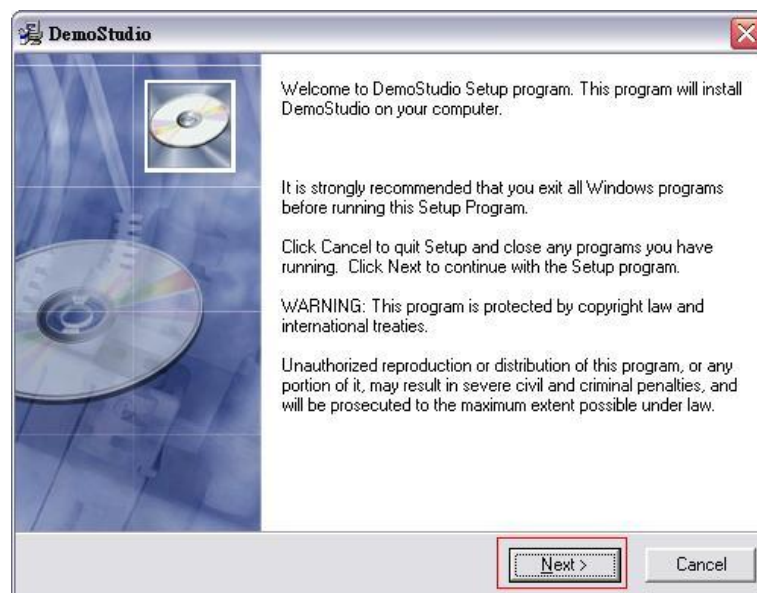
DemoStudio

Welcome to DemoStudio Setup program. This program will install DemoStudio on your computer.

It is strongly recommended that you exit all Windows programs before running this Setup Program.

Click Cancel to quit Setup and close any programs you have running. Click Next to continue with the Setup program.

WARNING: This program is protected by copyright law and international treaties.

Unauthorized reproduction or distribution of this program, or any portion of it, may result in severe civil and criminal penalties, and will be prosecuted to the maximum extent possible under law.

Next >

Cancel